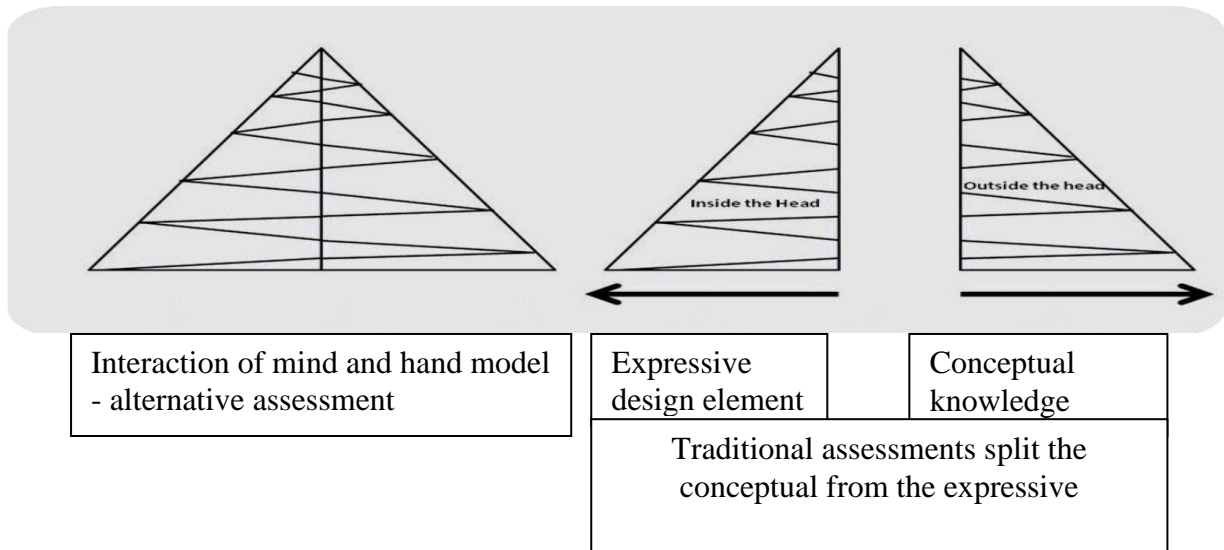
Inside the Head

Outside the head

Interaction of mind and hand model - alternative assessment

Expressive design element

Conceptual knowledge

Traditional assessments split the conceptual from the expressive